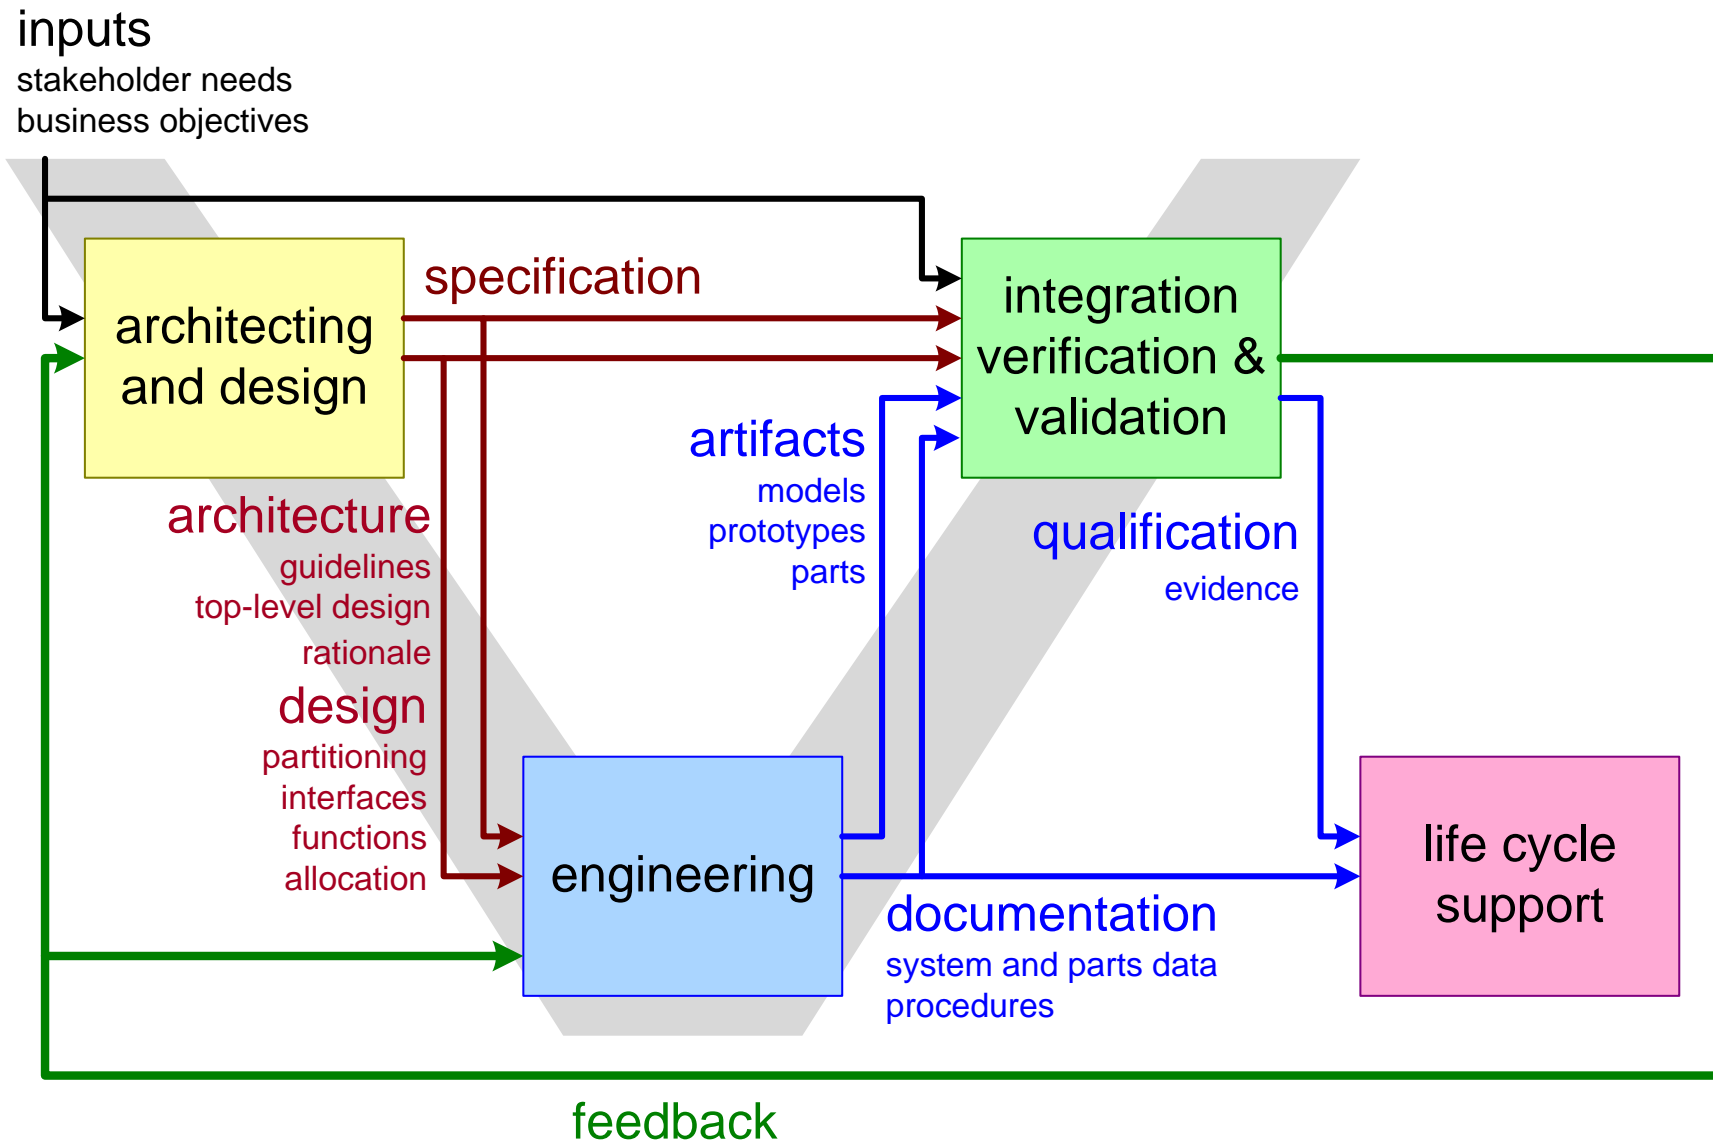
inputs
stakeholder needs
business objectives

architecting and design

specification

integration verification & validation

artifacts
models
prototypes
parts

architecture
guidelines
top-level design
rationale

design
partitioning
interfaces
functions
allocation

qualification
evidence

engineering

life cycle support

documentation
system and parts data
procedures

feedback